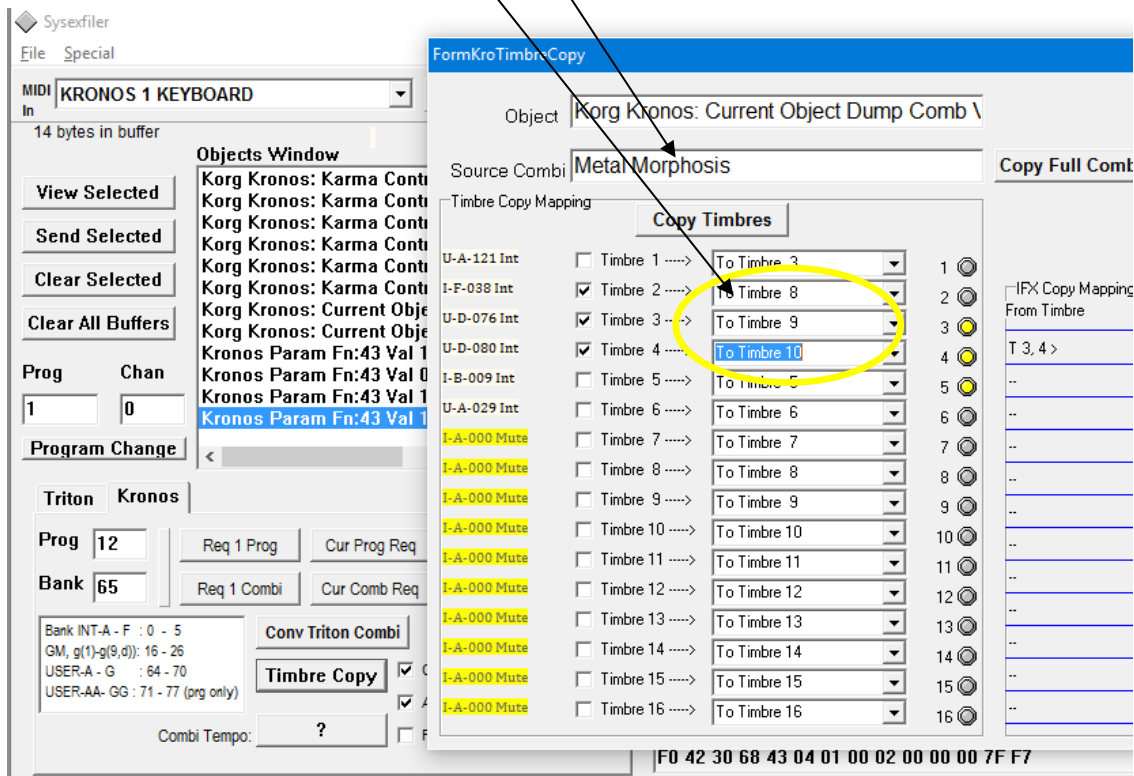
Sysexfiler

File Special

MIDI In KRONOS 1 KEYBOARD

14 bytes in buffer

Objects Window

View Selected

Send Selected

Clear Selected

Clear All Buffers

Korg Kronos: Karma Contr
Korg Kronos: Karma Contr
Korg Kronos: Karma Contr
Korg Kronos: Karma Contr
Korg Kronos: Karma Contr
Korg Kronos: Karma Contr
Korg Kronos: Current Obje
Korg Kronos: Current Obje
Kronos Param Fn:43 Val 1
Kronos Param Fn:43 Val 0
Kronos Param Fn:43 Val 1
Kronos Param Fn:43 Val 1

Prog Chan

1 0

Program Change

Triton Kronos

Prog 12

Bank 65

Req 1 Prog Cur Prog Req

Req 1 Combi Cur Comb Req

Bank INT-A - F : 0 - 5
GM, g(1)-g(9,d)): 16 - 26
USER-A - G : 64 - 70
USER-AA- GG : 71 - 77 (prg only)

Conv Triton Combi

Timbre Copy

Combi Tempo: ?

FormKroTimbreCopy

Object Korg Kronos: Current Object Dump Comb \

Source Combi Metal Morphosis

Copy Full Comb

Timbre Copy Mapping

Copy Timbres

| | | | |
|---|---|---|---|
| U-A-121 Int | Timbre 1 ----> | To Timbre 3 | 1 |
| I-F-038 Int | Timbre 2 ----> | To Timbre 8 | 2 |
| U-D-076 Int | Timbre 3 ----> | To Timbre 9 | 3 |
| U-D-080 Int | Timbre 4 ----> | To Timbre 10 | 4 |
| I-B-009 Int | Timbre 5 ----> | To Timbre 5 | 5 |
| U-A-029 Int | Timbre 6 ----> | To Timbre 6 | 6 |
| I-A-000 Mute | Timbre 7 ----> | To Timbre 7 | 7 |
| I-A-000 Mute | Timbre 8 ----> | To Timbre 8 | 8 |
| I-A-000 Mute | Timbre 9 ----> | To Timbre 9 | 9 |
| I-A-000 Mute | Timbre 10 ----> | To Timbre 10 | 10 |
| I-A-000 Mute | Timbre 11 ----> | To Timbre 11 | 11 |
| I-A-000 Mute | Timbre 12 ----> | To Timbre 12 | 12 |
| I-A-000 Mute | Timbre 13 ----> | To Timbre 13 | 13 |
| I-A-000 Mute | Timbre 14 ----> | To Timbre 14 | 14 |
| I-A-000 Mute | Timbre 15 ----> | To Timbre 15 | 15 |
| I-A-000 Mute | Timbre 16 ----> | To Timbre 16 | 16 |

IFX Copy Mapping
From Timbre
T 3, 4 >
--
--
--
--
--
--
--
--
--
--
--

F0 42 30 68 43 04 01 00 02 00 00 00 7F F7